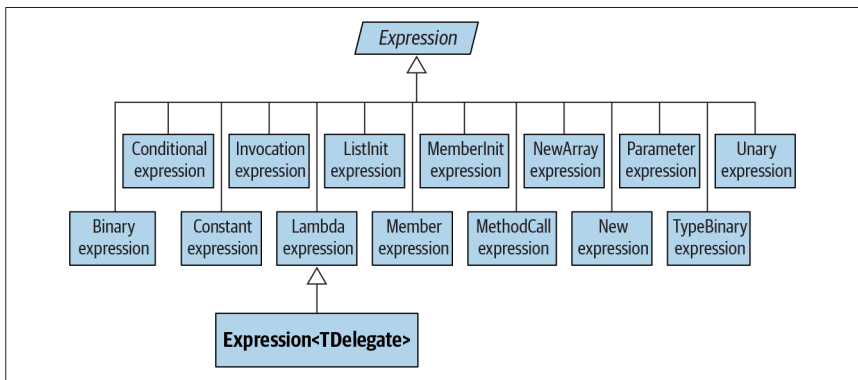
Expression

Conditional expression

Invocation expression

ListInit expression

MemberInit expression

NewArray expression

Parameter expression

Unary expression

Binary expression

Constant expression

Lambda expression

Member expression

MethodCall expression

New expression

TypeBinary expression

Expression<TDelegate>